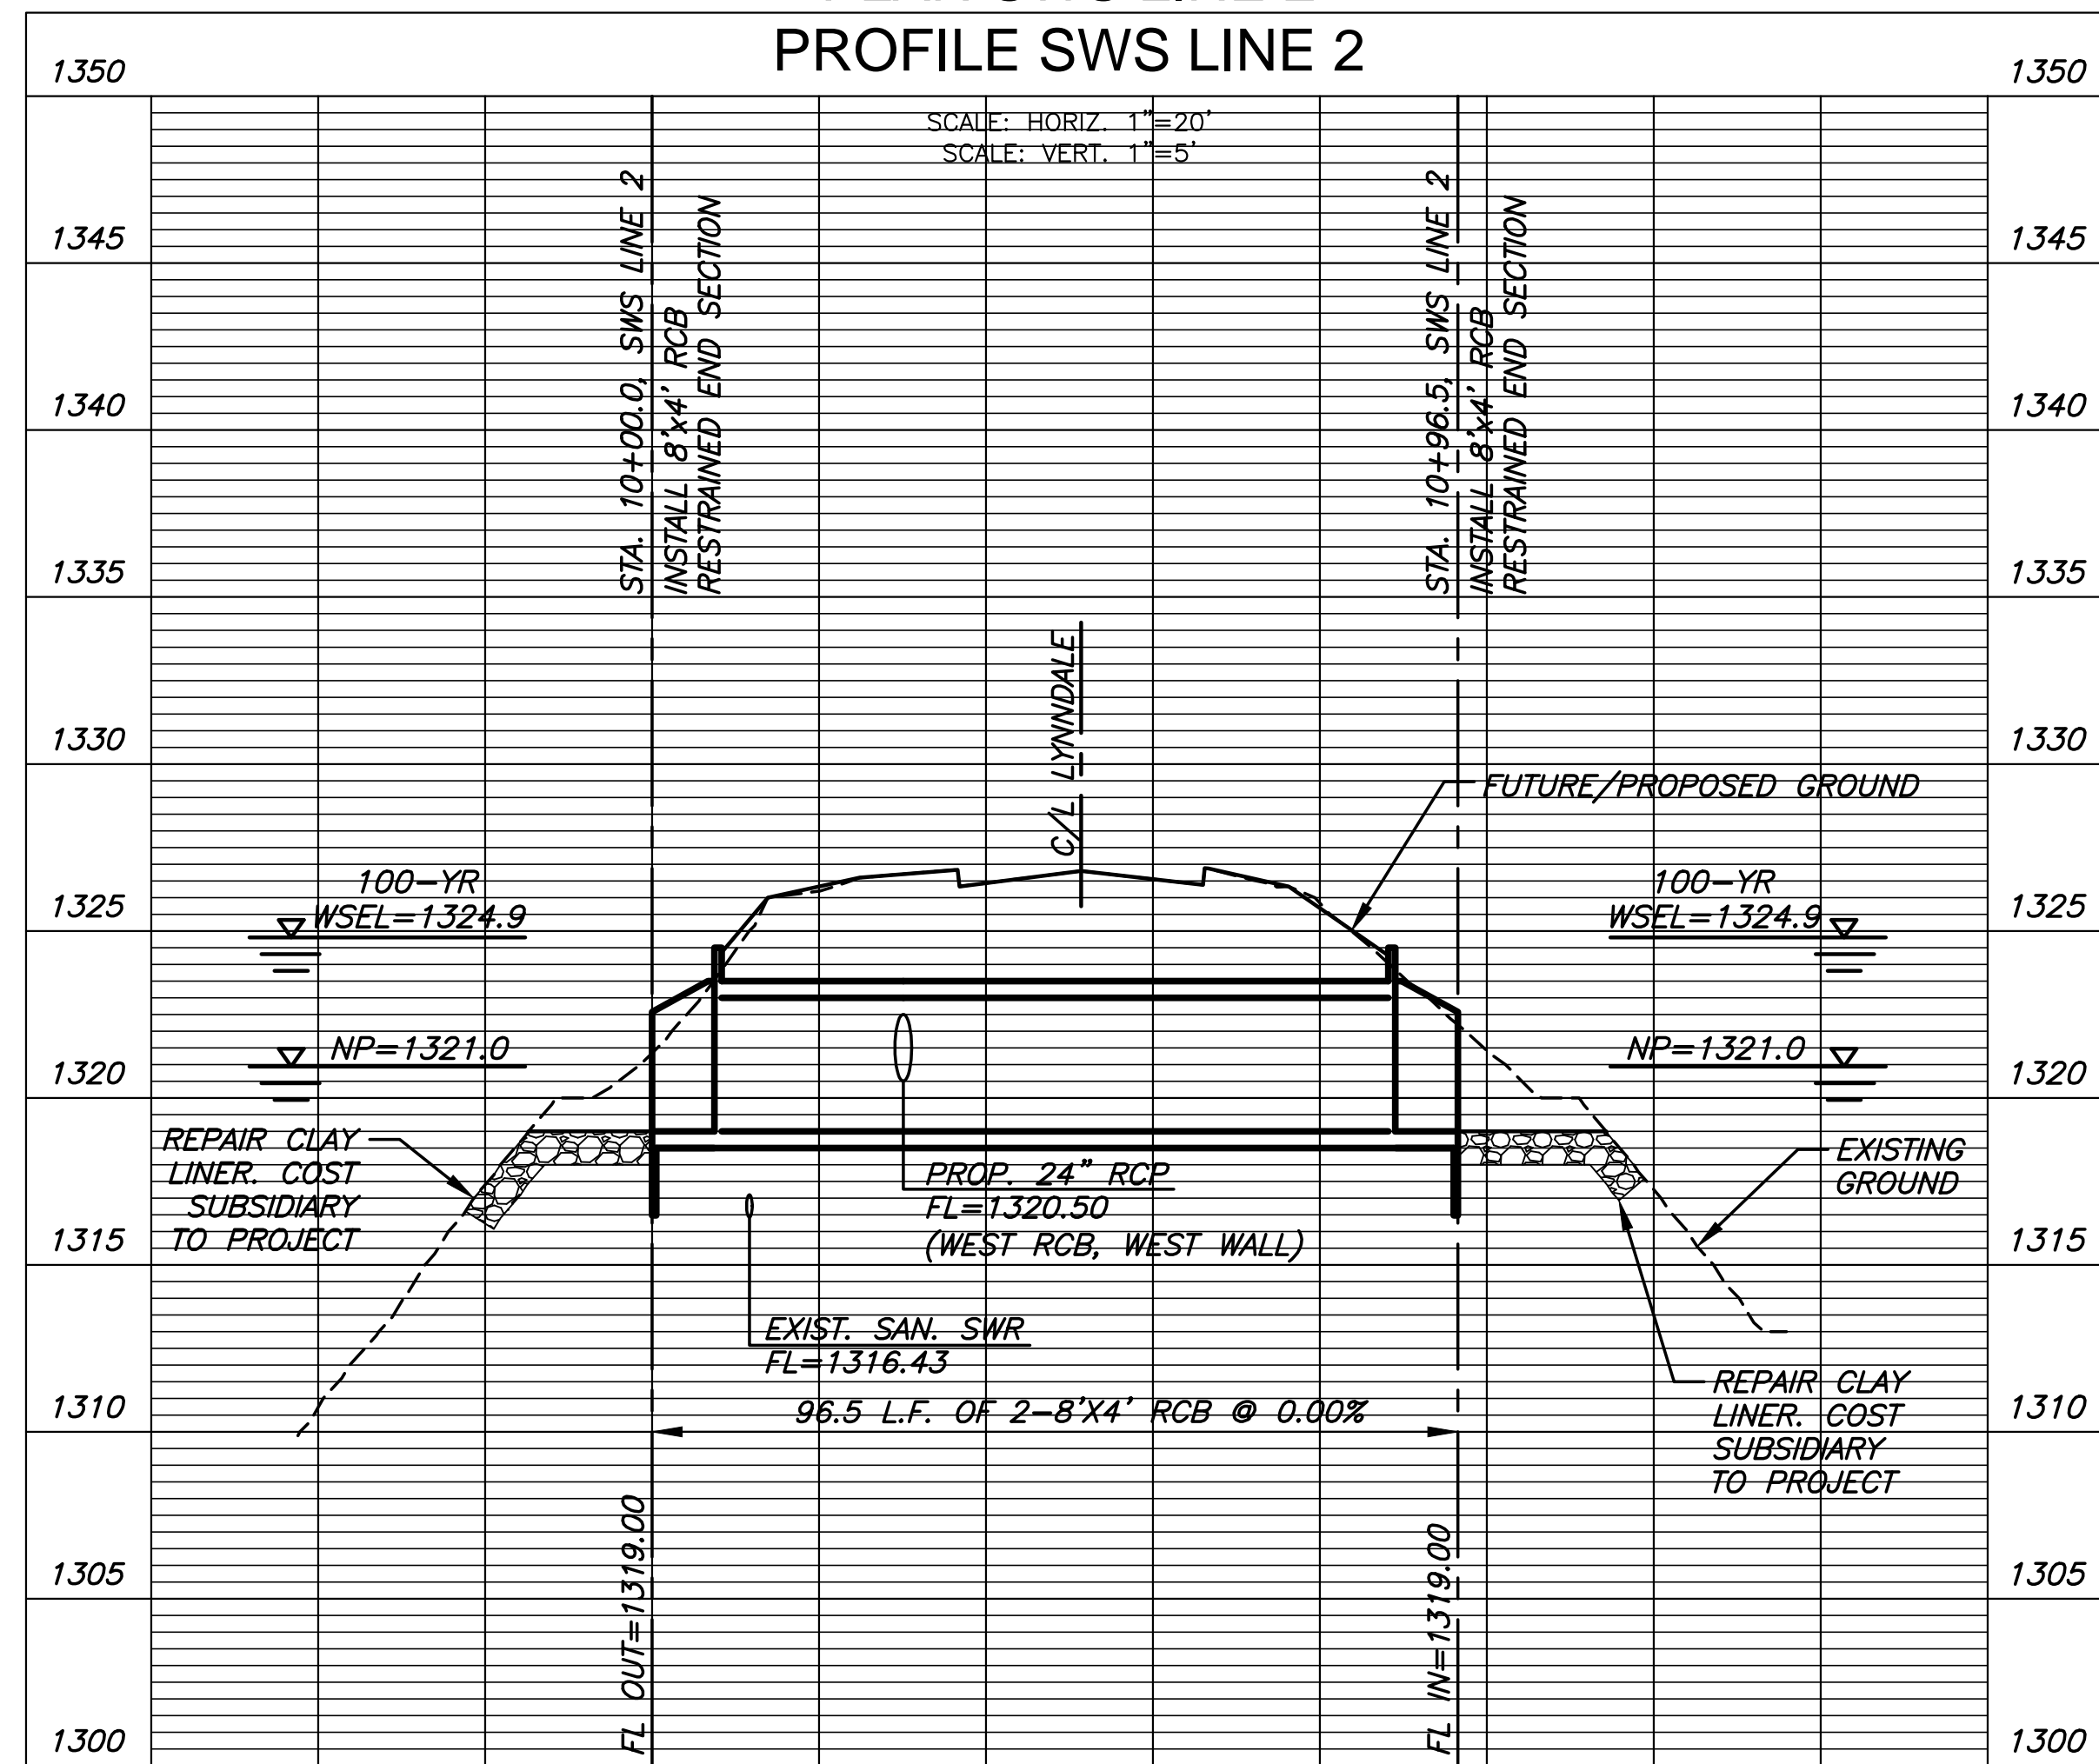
PROFILE SWS LINE 2

SCALE: HORIZ. 1"=20'
SCALE: VERT. 1"=5'

1350 1350
1345 1345
1340 1340
1335 1335
1330 1330
1325 1325
1320 1320
1315 1315
1310 1310
1305 1305
1300 1300

STA. 10+00.0, SWS LINE 2
INSTALL 8'x4' RCB
RESTRAINED END SECTION

STA. 10+96.5, SWS LINE 2
INSTALL 8'x4' RCB
RESTRAINED END SECTION

C/L LYNNDALE

FUTURE/PROPOSED GROUND

100-YR
WSEL=1324.9

100-YR
WSEL=1324.9

NP=1321.0

NP=1321.0

REPAIR CLAY LINER. COST SUBSIDIARY TO PROJECT

PROP. 24" RCP
FL=1320.50
(WEST RCB, WEST WALL)

EXISTING GROUND

EXIST. SAN. SWR
FL=1316.43

96.5 L.F. OF 2-8'X4' RCB @ 0.00%

REPAIR CLAY LINER. COST SUBSIDIARY TO PROJECT

FL OUT=1319.00

FL IN=1319.00